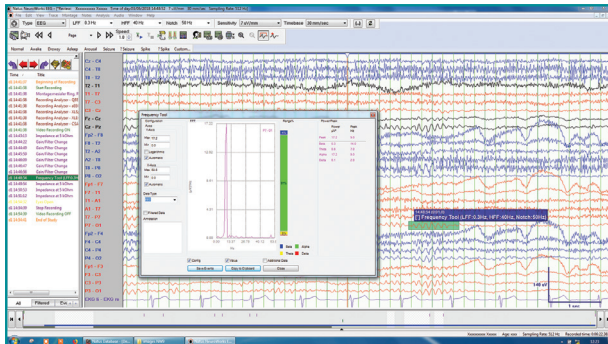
File Edit View Review Montage Notes Analysis Tools Window Help
Type EEG LFF 0.3 Hz HFF 40 Hz Notch 50 Hz Sensitivity 7 uV/mm Timebase 30 mm/sec
Normal Anaks Snooay Adwp Arousal Seizure Seizure Spike Spike Custom...
Time Title
Start Recording
Montage
Recording Analyzer
Recording Analyzer
Recording Analyzer
Recording Analyzer
Video Recording ON
Impedance at 5 kOhm
Gain/Filter Change
Gain/Filter Change
Gain/Filter Change
Gain/Filter Change
Frequency Tool (LFF 0.3...
Impedance at 5 kOhm
Impedance at 5 kOhm
Impedance at 5 kOhm
Impedance at 5 kOhm
Stop Recording
Video Recording OFF
End of Study
C3 - C4
T3 - C3
T4 - T3
T5 - T3
Fz - Cz
Cz - Pz
T6 - P4
Fp1 - F7
Fp1 - F3
T3 - A1
A1 - T3
O1 - P3
Fp1 - O1
Fp2 - F4
F4 - C4
C4 - P4
P4 - O2
Fp2 - F8
F8 - T4
T4 - T6
T6 - O2
EKG
Frequency Tool
[?] Frequency Tool (LFF 0.3Hz, HFF 40Hz, Notch 50Hz)
Show Events
Copy to Clipboard
Close
140 uV
1 sec
All
Filtered